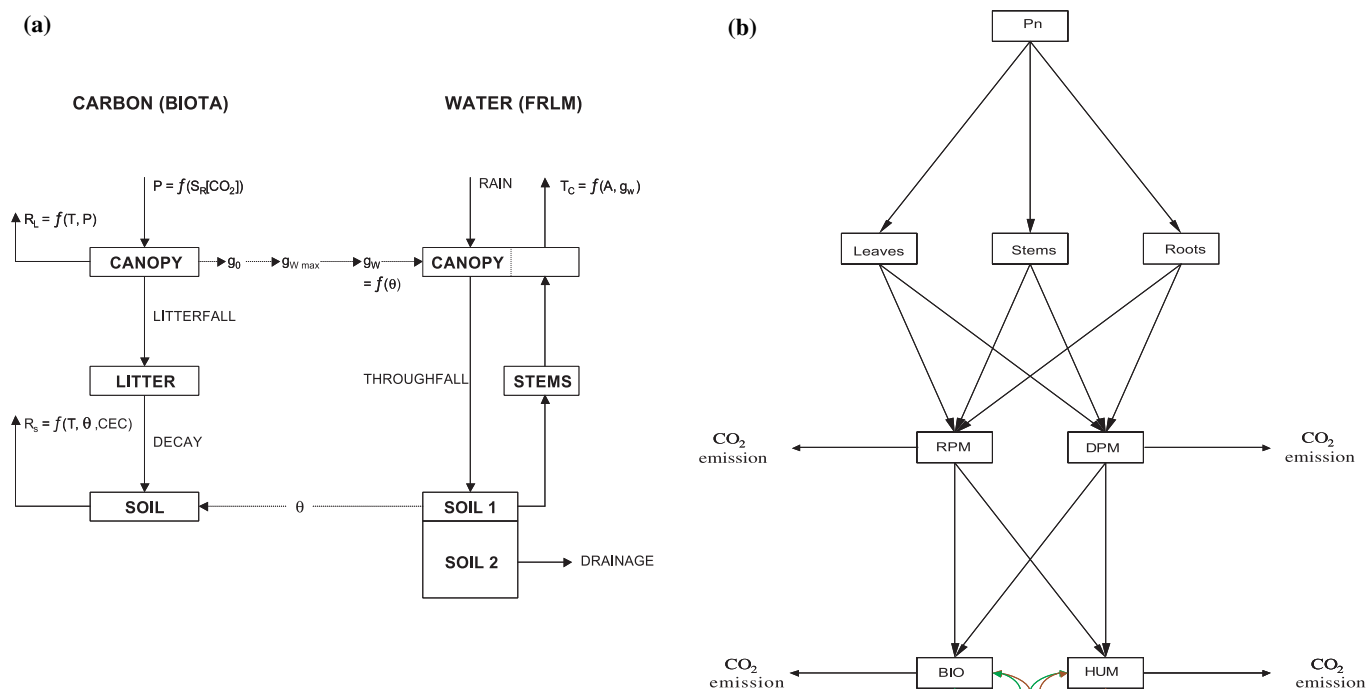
(a)

CARBON (BIOTA)

WATER (FRLM)

P = $f(S_R[CO_2])$

$R_L = f(T, P)$

CANOPY

$g_0$

$g_{W\,max}$

$g_W = f(\theta)$

RAIN

$T_C = f(A, g_w)$

CANOPY

LITTERFALL

LITTER

THROUGHFALL

STEMS

$R_s = f(T, \theta, CEC)$

DECAY

SOIL

$\theta$

SOIL 1

SOIL 2

DRAINAGE

(b)

Pn

Leaves

Stems

Roots

$CO_2$ emission

RPM

DPM

$CO_2$ emission

$CO_2$ emission

BIO

HUM

$CO_2$ emission